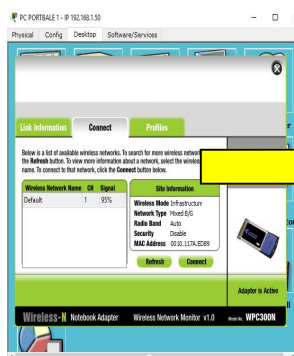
PC PORTBALE 1 - IP 192.168.1.50

Physical Config Desktop Software/Services

Link Information Connect Profiles

Below is a list of available wireless networks. To search for more wireless network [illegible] the Refresh button. To view more information about a network, select the wireles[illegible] name. To connect to that network, click the Connect button below.

| Wireless Network Name | CH | Signal |
|---|---|---|
| Default | 1 | 95% |

Site Information

Wireless Mode Infrastructure
Network Type Mixed B/G
Radio Band Auto
Security Disable
MAC Address 00.10.117A.ED89

Refresh Connect

Adapter is Active

Wireless-N Notebook Adapter Wireless Network Monitor v1.0 Model No. WPC300N